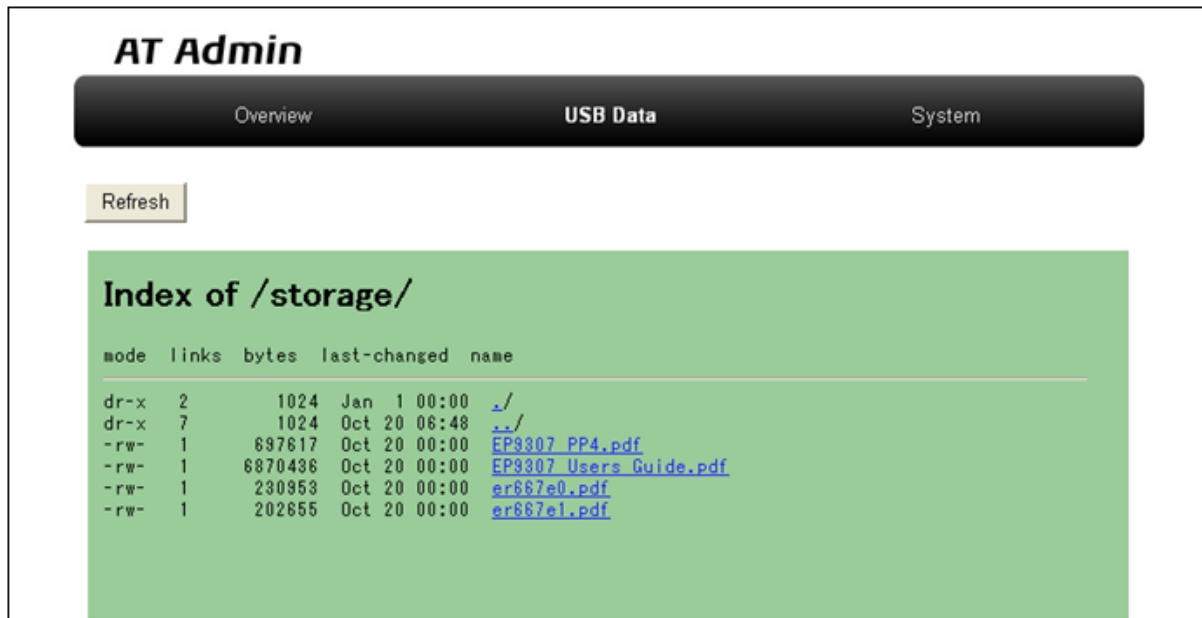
AT Admin

Overview USB Data System

Refresh

Index of /storage/

| mode | links | bytes | last-changed | name |
|---|---|---|---|---|
| dr-x | 2 | 1024 | Jan 1 00:00 | ./ |
| dr-x | 7 | 1024 | Oct 20 06:48 | ../ |
| -rw- | 1 | 697617 | Oct 20 00:00 | EP9307 PP4.pdf |
| -rw- | 1 | 6870436 | Oct 20 00:00 | EP9307 Users Guide.pdf |
| -rw- | 1 | 230953 | Oct 20 00:00 | er667e0.pdf |
| -rw- | 1 | 202655 | Oct 20 00:00 | er667e1.pdf |